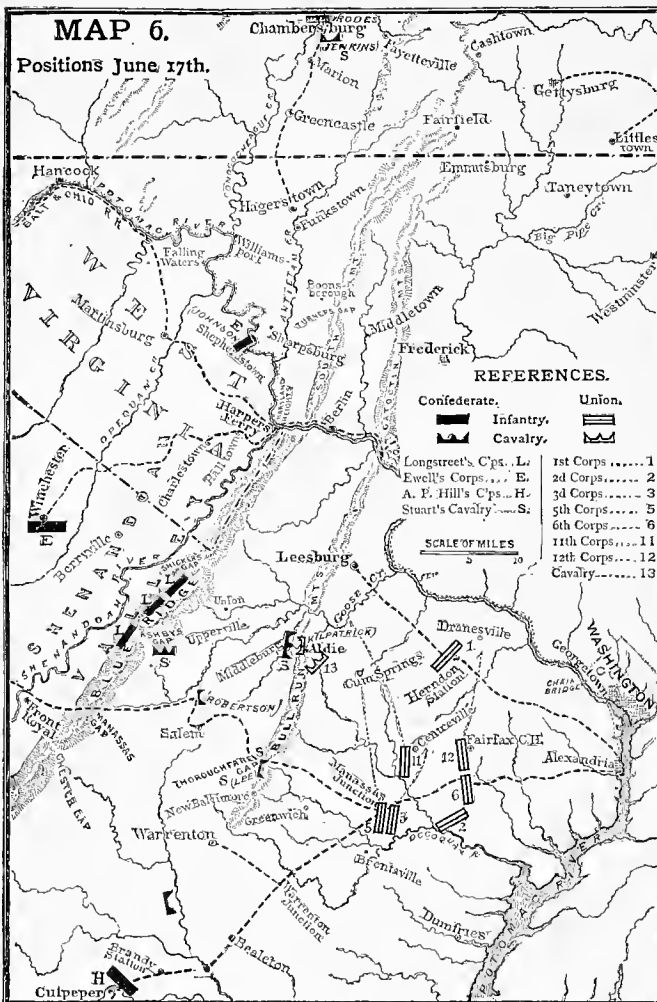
MAP 6.
Positions June 17th.

Chambersburg
RODES
JENKINS
S
Marion
Fayetteville
Cashtown
Gettysburg
Greencastle
Fairfield
Littlestown
Hancock
Emmitsburg
Taneytown
B. & OHIO RR
POTOMAC RIVER
Hagerstown
Funkstown
Big Pipe Cr.
Falling Waters
Williamsport
ANTIETAM CR.
Boonsborough
TURNERS GAP
Westminster
WEST VIRGINIA
Martinsburg
JOHNSON
E
Shepherdstown
Sharpsburg
Middletown
Frederick
OPEQUAN CR.
Harpers Ferry
Berlin
CATOCTIN
Charlestown
Hillsborough
Winchester
E
Berryville
SHENANDOAH RIVER
SNICKERS GAP
ASHBYS GAP
BLUE RIDGE
L
L
Union
Upperville
S
Leesburg
GOOSE CR.
Middleburg
KILPATRICK
Aldie
13
BULL RUN MTS
Gum Springs
Dranesville
1
Herndon Station
Front Royal
MANASSAS GAP
ROBERTSON
Salem
CHESTER GAP
THOROUGHFARE GAP
S
LEE
Centreville
11
Fairfax C.H.
12
Manassas Junction
New Baltimore
Greenwich
3
5
6
2
Warrenton
OCCOQUAN R.
Brentsville
Alexandria
Georgetown
CHAIN BRIDGE
WASHINGTON
Warrenton Junction
Dumfries
POTOMAC RIVER
Bealeton
Brandy Station
H
Culpeper

REFERENCES.
Confederate. Union.
Infantry.
Cavalry.
Longstreet's C'ps...L.
Ewell's Corps.....E.
A. P. Hill's C'ps...H.
Stuart's Cavalry.....S.
1st Corps......1
2d Corps......2
3d Corps......3
5th Corps......5
6th Corps......6
11th Corps......11
12th Corps......12
Cavalry......13
SCALE OF MILES
5 10